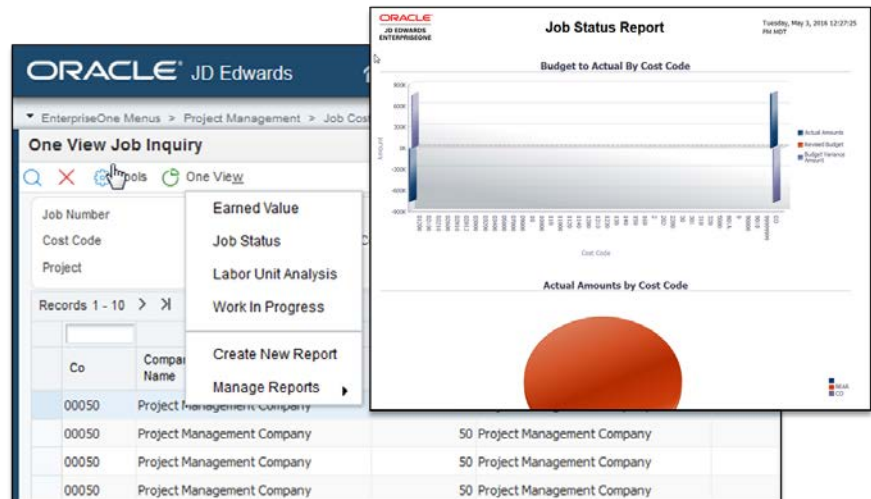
ORACLE JD Edwards

▾ EnterpriseOne Menus > Project Management > Job Cos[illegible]

One View Job Inquiry

Tools One View

Job Number
Cost Code
Project

Earned Value
Job Status
Labor Unit Analysis
Work In Progress
Create New Report
Manage Reports ▸

Records 1 - 10

| Co | Company Name | |
|---|---|---|
| 00050 | Project Management Company | |
| 00050 | Project Management Company | 50 Project Management Company |
| 00050 | Project Management Company | 50 Project Management Company |
| 00050 | Project Management Company | 50 Project Management Company |

ORACLE
JD EDWARDS
ENTERPRISEONE

Job Status Report

Tuesday, May 3, 2016 12:27:25 PM MDT

Budget to Actual By Cost Code

800K
600K
300K
0K
-300K
-600K
-800K

Amount

Cost Code

Actual Amounts
Revised Budget
Budget Variance Amount

Actual Amounts by Cost Code

REAR
CO